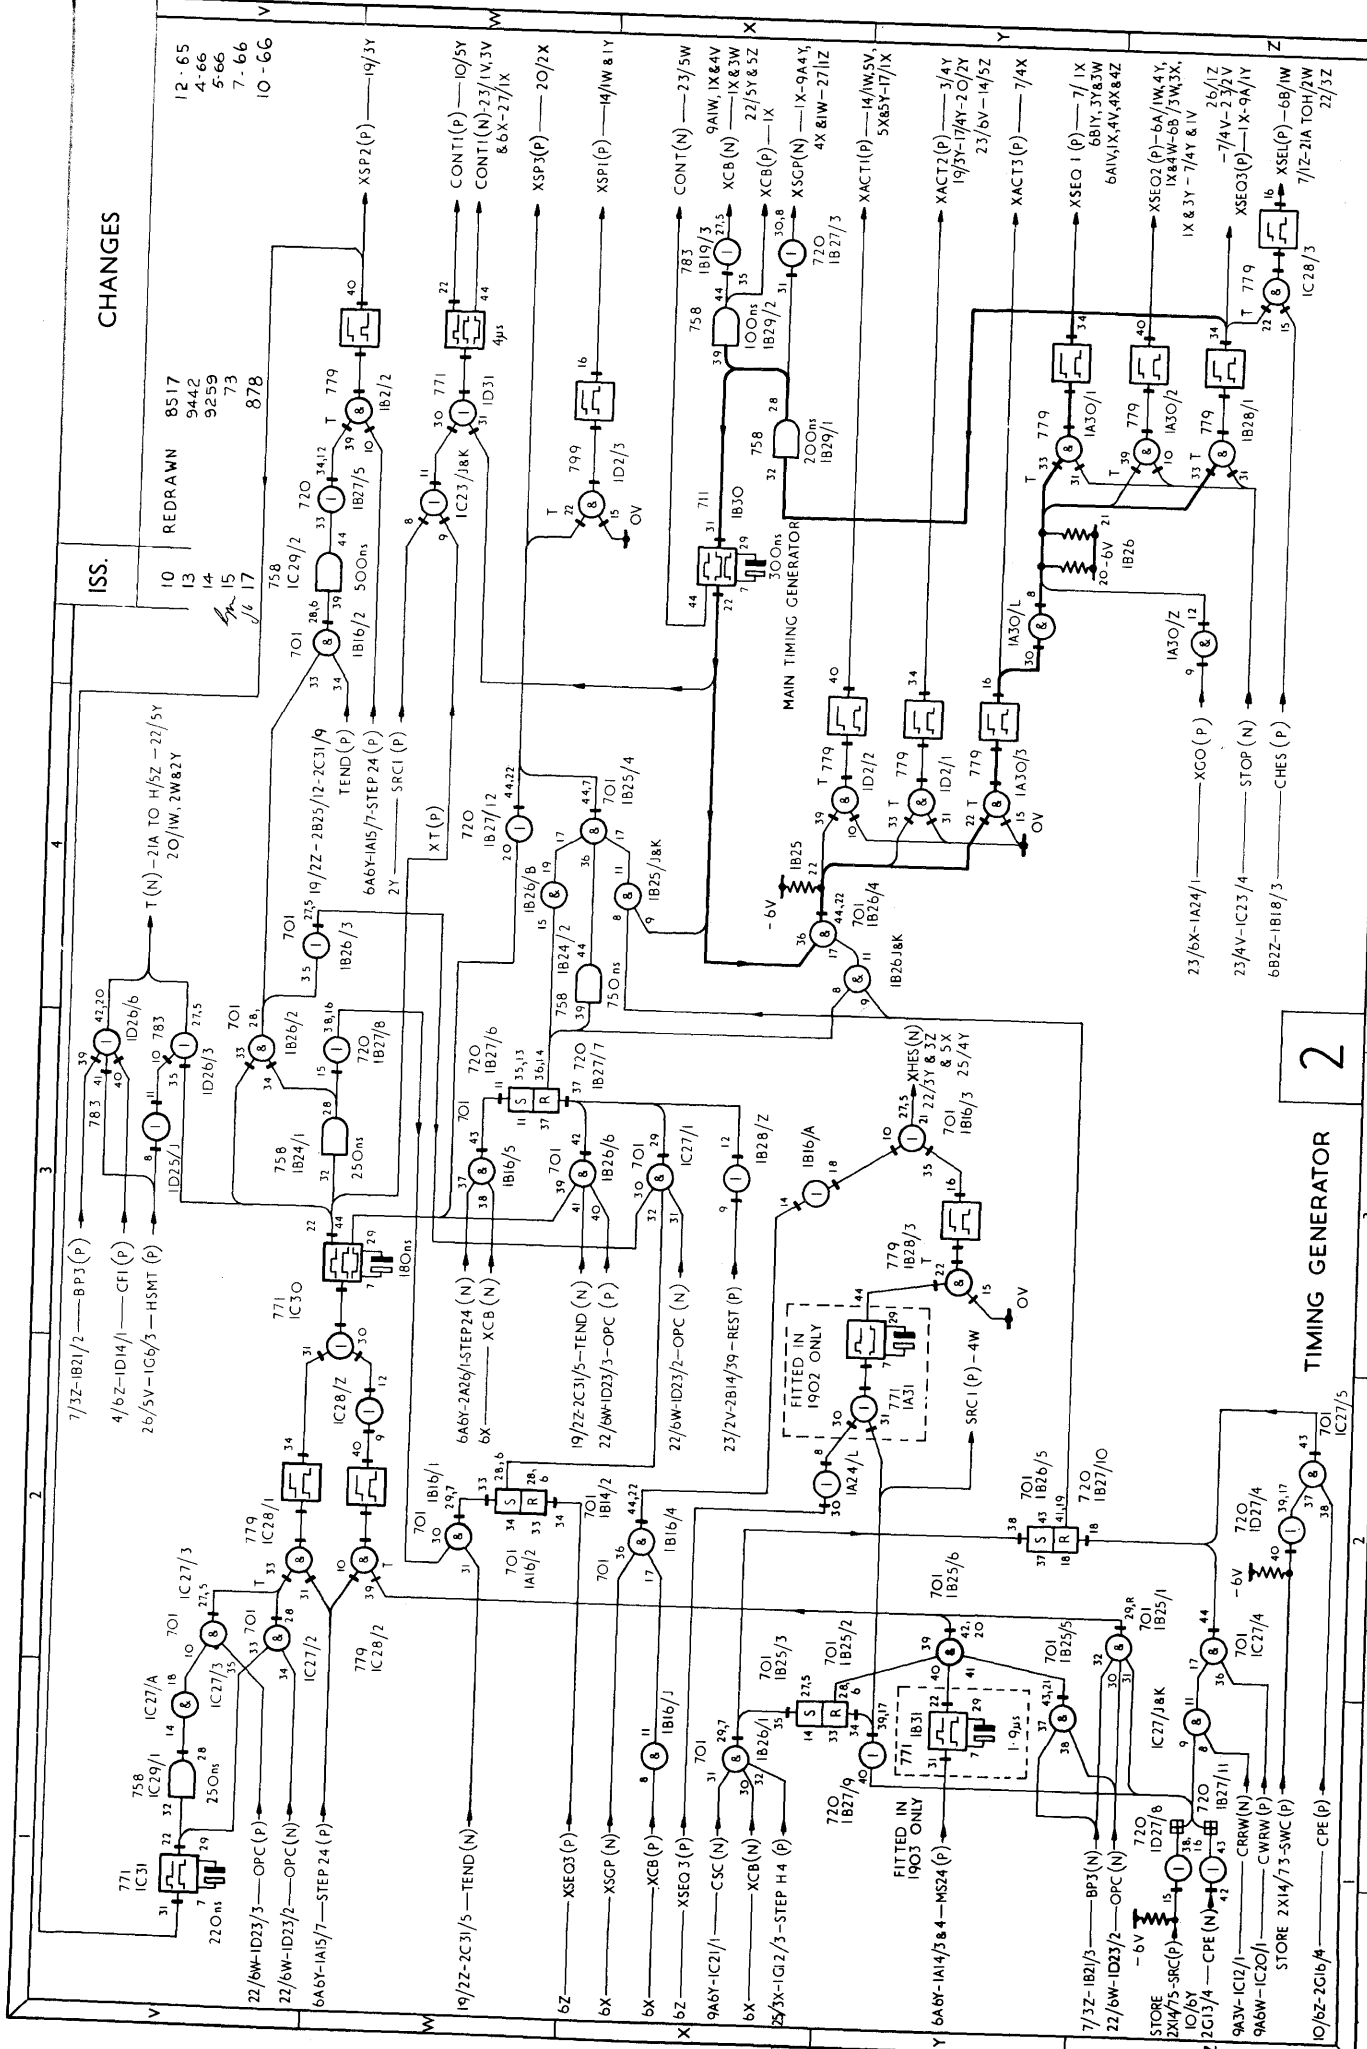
CHANGES

| ISS. | | |
|---|---|---|
| 10 | REDRAWN | 12·65 |
| 13 | 8517 | 4·66 |
| 14 | 9442 | 5·66 |
| 15 | 9259 | 7·66 |
| 16 | 73 | |
| 17 | 878 | 10·66 |

TIMING GENERATOR

2

MAIN TIMING GENERATOR

FITTED IN 1902 ONLY

FITTED IN 1903 ONLY

7/3Z-1B21/2 — BP3(P)
4/6Z-1D14/1 — CFI(P)
26/5V-1G6/3 — HSMT(P)
T(N) - 21A TO H/5Z - 22/5Y 20/1W, 2W&2Y
19/2Z-2B25/12-2C31/9 TEND(P)
6A6Y-1A15/7-STEP 24(P)
2Y — SRC1(P)
XT(P)
XSP2(P) — 19/3Y
CONT1(P) — 10/5Y
CONT1(N)-23/1V,3V & 6X-27/1X
XSP3(P) — 20/2X
XSP1(P) — 14/1W & 1Y
CONT(N) — 23/5W
XCB(N) 9A1W, 1X&4V — 1X&3W
XCB(P) — 1X 22/5Y&5Z
XSGP(N) — 1X-9A4Y, 4X&1W-27/1Z
XACT1(P) — 14/1W,5V, 5X&5Y-17/1X
XACT2(P) — 3/4Y 19/3Y-17/4Y-20/2Y 23/6V-14/5Z
XACT3(P) — 7/4X
XSEQ1(P) — 7/1X 6B1Y, 3Y&3W 6A1V,1X,4V,4X&4Z
XSEQ2(P)-6A/1W,4Y, 1X&4W-6B/3W,3X, 1X&3Y-7/4Y&1V
XSEQ3(P) — 1X-9A/1Y 26/1Z -7/4V-23/2V
XSEL(P)-6B/1W 7/1Z-21A TOH/2W 22/3Z
23/6X-1A24/1 — XGO(P)
23/4V-1C23/4 — STOP(N)
6B2Z-1B18/3 — CHES(P)
XHES(N) 22/3Y & 3Z & 5X 25/4Y
SRC1(P)-4W
6A6Y-2A26/1-STEP24(N)
6X — XCB(N)
19/2Z-2C31/5-TEND(N)
22/6W-1D23/3-OPC(P)
22/6W-1D23/2-OPC(N)
23/2V-2B14/39-REST(P)
22/6W-1D23/3 — OPC(P)
22/6W-1D23/2 — OPC(N)
6A6Y-1A15/7 — STEP 24(P)
19/2Z-2C31/5 — TEND(N)
6Z — XSEQ3(P)
6X — XSGP(N)
6X — XCB(P)
6Z — XSEQ 3(P)
9A6Y-1C21/1 — CSC(N)
6X — XCB(N)
25/3X-1G12/3-STEP H4(P)
6A6Y-1A14/3&4 — MS24(P)
7/3Z-1B21/3 — BP3(N)
22/6W-1D23/2 — OPC(N)
STORE 2X14/75-SRC(P)
10/6Y 2G13/4 — CPE(N)
9A3V-1C12/1 — CRRW(N)
9A6W-1C20/1 — CWRW(P)
STORE 2X14/73-SWC(P)
10/6Z-2G16/4 — CPE(P)

771 IC31 220ns
758 IC29/1 250ns
IC27/A
701 IC27/3
779 IC28/1
779 IC28/2
IC27/2
IC28/Z
771 IC30
758 IB24/1 250ns
180ns
ID25/J
783
ID26/6 ID26/3
701 IB26/2
720 IB27/8
701 IB26/3
758 IC29/2 500ns
701 IB16/2
720 IB27/5
779 IB2/2
771 ID31 4μs
IC23/J&K
799 ID2/3
711 IB30 300ns
758 IB29/2 100ns
758 IB29/1 200ns
783 IB19/3
720 IB27/3
720 IB27/12
701 IB25/4
IB26/B
IB25/J&K
758 IB24/2 750ns
720 IB27/6
720 IB27/7
701 IB16/5
701 IB26/6
701 IC27/1
IB28/Z
701 IB16/1
701 IA16/2
701 IB14/2
IB16/4
IB16/J
701 IB26/1
701 IB25/3
701 IB25/2
701 IB25/6
771 IB31 1·9μs
720 IB27/9
701 IB25/5
701 IB25/1
IC27/J&K
720 IB27/11
720 ID27/8
701 IC27/4
720 ID27/4
701 IB26/5
720 IB27/10
701 IC27/5
IA24/L
771 IA31
779 IB28/3
IB16/A
701 IB16/3
IB25 -6V
701 IB26/4
IB26 J&K
779 ID2/2
779 ID2/1
779 IA30/3
IA30/L
IA30/Z
20-6V IB26
779 IA30/1
779 IA30/2
779 IB28/1
779 IC28/3
OV
-6V